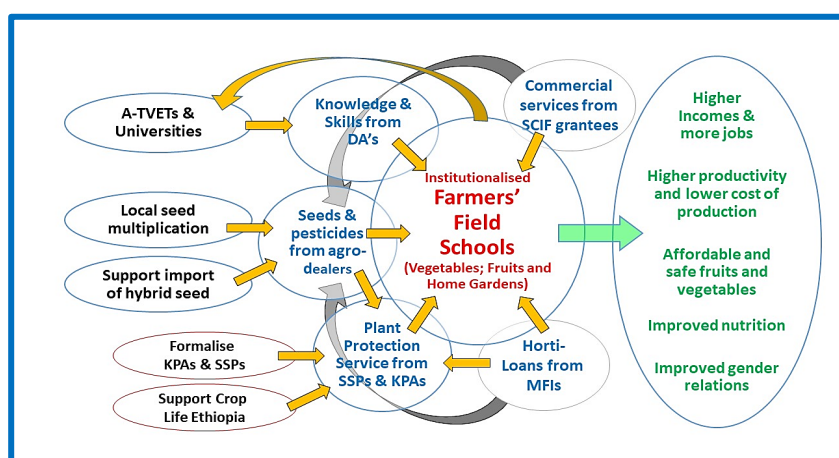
A-TVETs & Universities

Knowledge & Skills from DA's

Commercial services from SCIF grantees

Local seed multiplication

Support import of hybrid seed

Seeds & pesticides from agro-dealers

Institutionalised

Farmers' Field Schools

(Vegetables; Fruits and Home Gardens)

Formalise KPAs & SSPs

Support Crop Life Ethiopia

Plant Protection Service from SSPs & KPAs

Horti-Loans from MFIs

Higher Incomes & more jobs

Higher productivity and lower cost of production

Affordable and safe fruits and vegetables

Improved nutrition

Improved gender relations